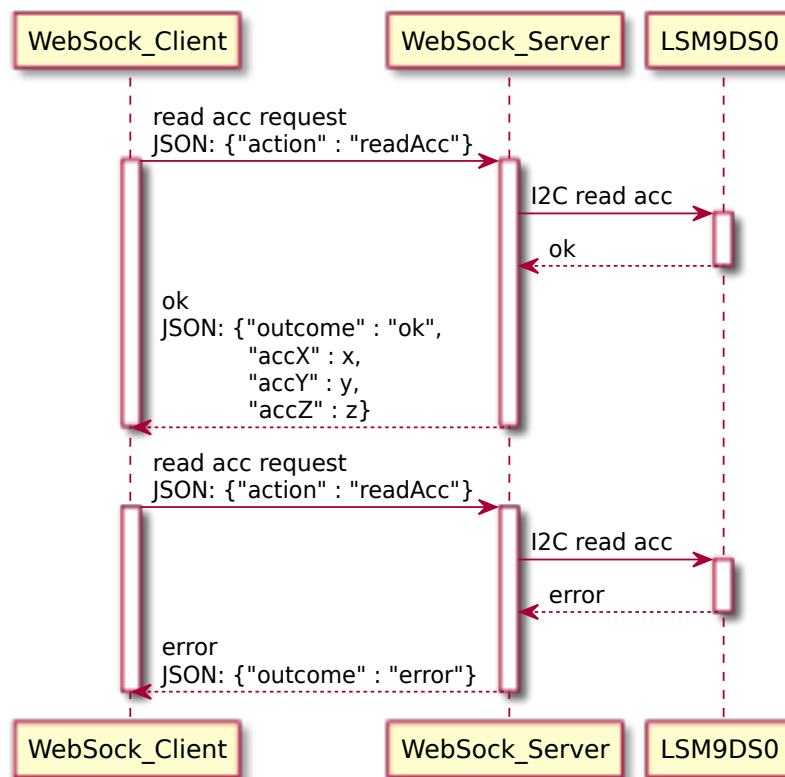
WebSock_Client
WebSock_Server
LSM9DS0

read acc request
JSON: {"action" : "readAcc"}

I2C read acc

ok

ok
JSON: {"outcome" : "ok",
"accX" : x,
"accY" : y,
"accZ" : z}

read acc request
JSON: {"action" : "readAcc"}

I2C read acc

error

error
JSON: {"outcome" : "error"}

WebSock_Client
WebSock_Server
LSM9DS0